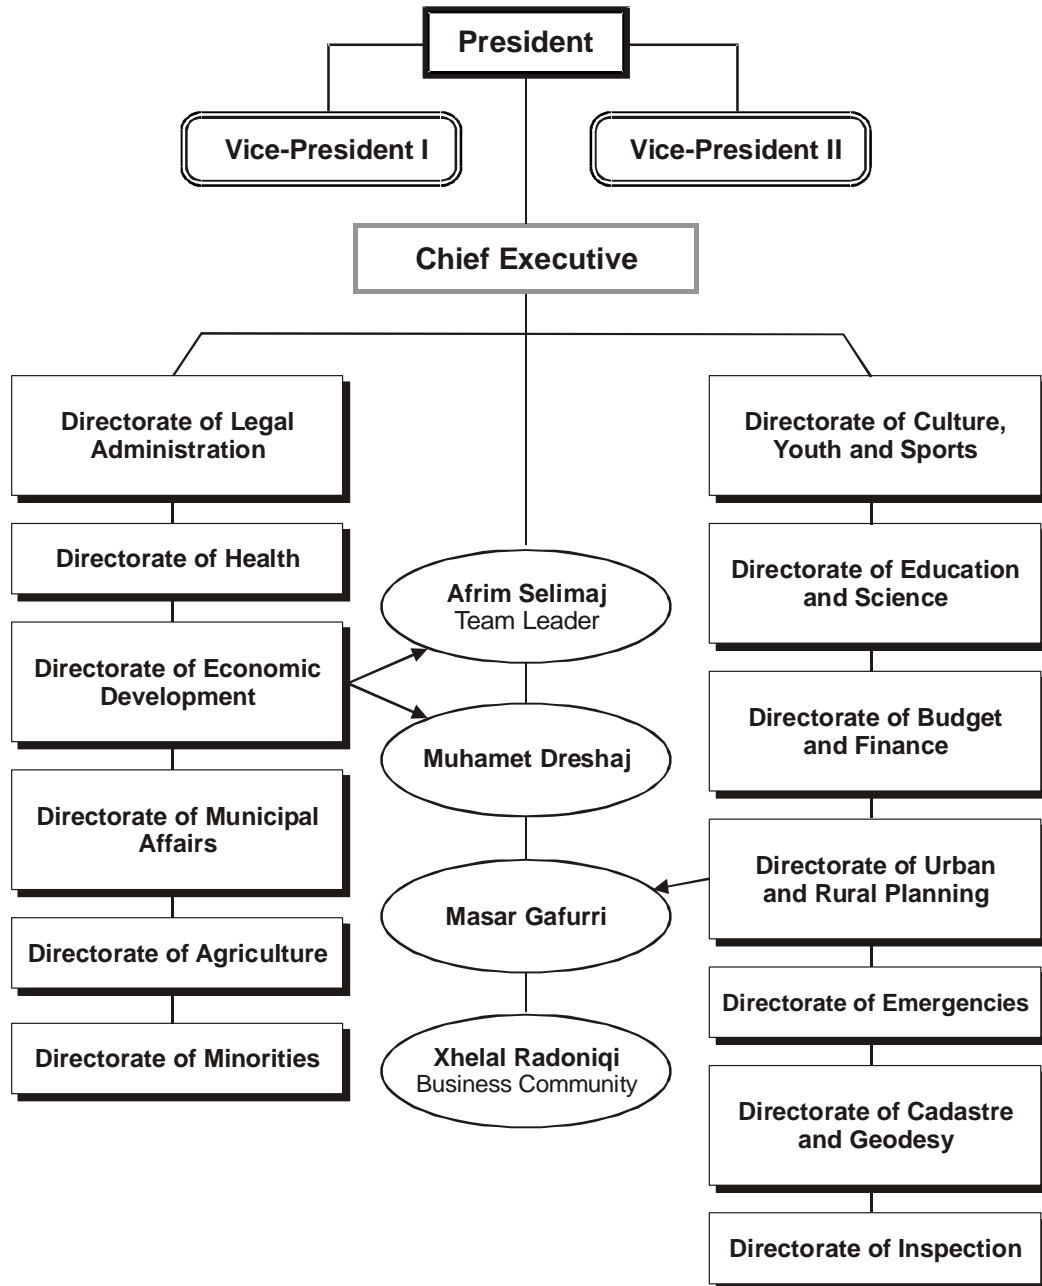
President

Vice-President I

Vice-President II

Chief Executive

Directorate of Legal Administration

Directorate of Health

Directorate of Economic Development

Directorate of Municipal Affairs

Directorate of Agriculture

Directorate of Minorities

Afrim Selimaj
Team Leader

Muhamet Dreshaj

Masar Gafurri

Xhelal Radoniqi
Business Community

Directorate of Culture, Youth and Sports

Directorate of Education and Science

Directorate of Budget and Finance

Directorate of Urban and Rural Planning

Directorate of Emergencies

Directorate of Cadastre and Geodesy

Directorate of Inspection